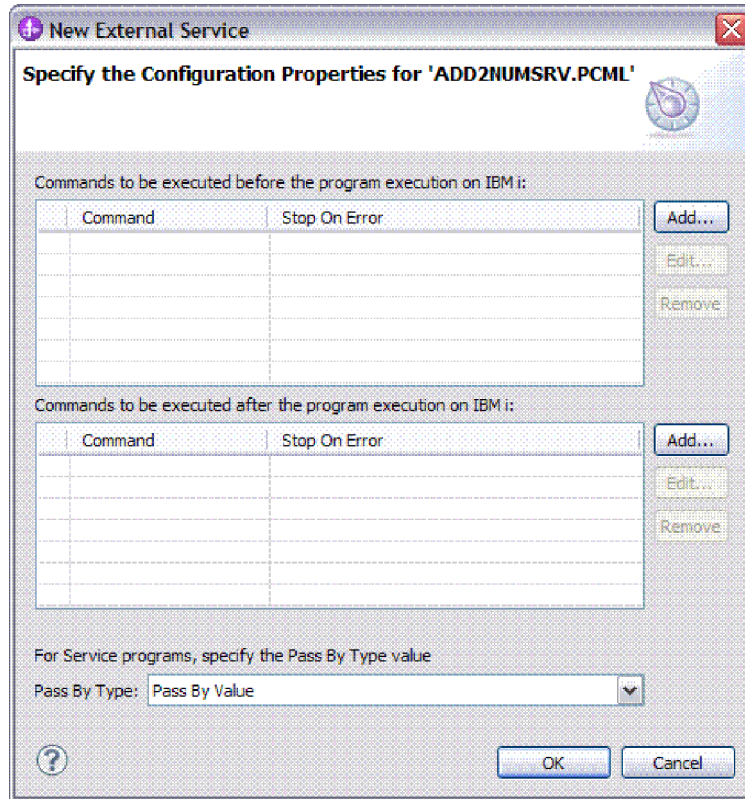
New External Service

Specify the Configuration Properties for 'ADD2NUMSRV.PCML'

Commands to be executed before the program execution on IBM i:

| | Command | Stop On Error |
|---|---|---|

Add...
Edit...
Remove

Commands to be executed after the program execution on IBM i:

| | Command | Stop On Error |
|---|---|---|

Add...
Edit...
Remove

For Service programs, specify the Pass By Type value

Pass By Type: Pass By Value

OK
Cancel